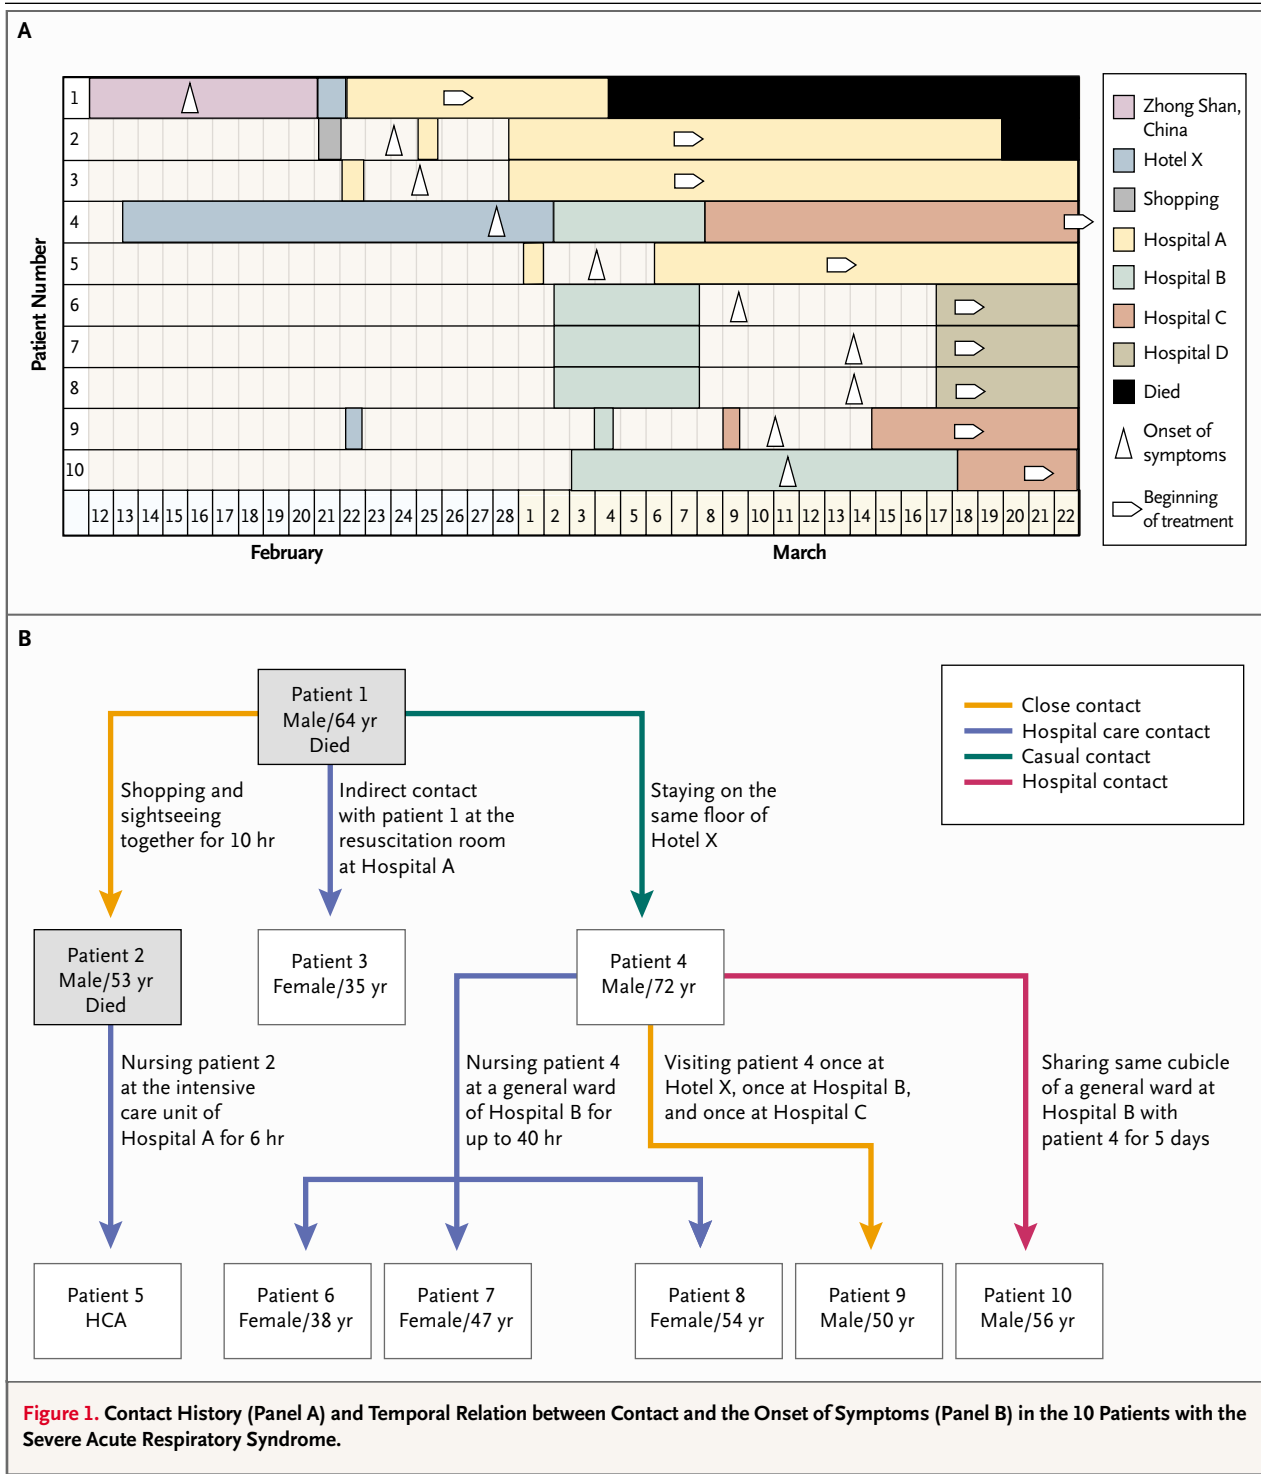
A

Patient Number

1
2
3
4
5
6
7
8
9
10

12 13 14 15 16 17 18 19 20 21 22 23 24 25 26 27 28 1 2 3 4 5 6 7 8 9 10 11 12 13 14 15 16 17 18 19 20 21 22

February

March

Zhong Shan, China
Hotel X
Shopping
Hospital A
Hospital B
Hospital C
Hospital D
Died
Onset of symptoms
Beginning of treatment

B

Patient 1
Male/64 yr
Died

Shopping and sightseeing together for 10 hr

Indirect contact with patient 1 at the resuscitation room at Hospital A

Staying on the same floor of Hotel X

Close contact
Hospital care contact
Casual contact
Hospital contact

Patient 2
Male/53 yr
Died

Patient 3
Female/35 yr

Patient 4
Male/72 yr

Nursing patient 2 at the intensive care unit of Hospital A for 6 hr

Nursing patient 4 at a general ward of Hospital B for up to 40 hr

Visiting patient 4 once at Hotel X, once at Hospital B, and once at Hospital C

Sharing same cubicle of a general ward at Hospital B with patient 4 for 5 days

Patient 5
HCA

Patient 6
Female/38 yr

Patient 7
Female/47 yr

Patient 8
Female/54 yr

Patient 9
Male/50 yr

Patient 10
Male/56 yr

Figure 1. Contact History (Panel A) and Temporal Relation between Contact and the Onset of Symptoms (Panel B) in the 10 Patients with the Severe Acute Respiratory Syndrome.